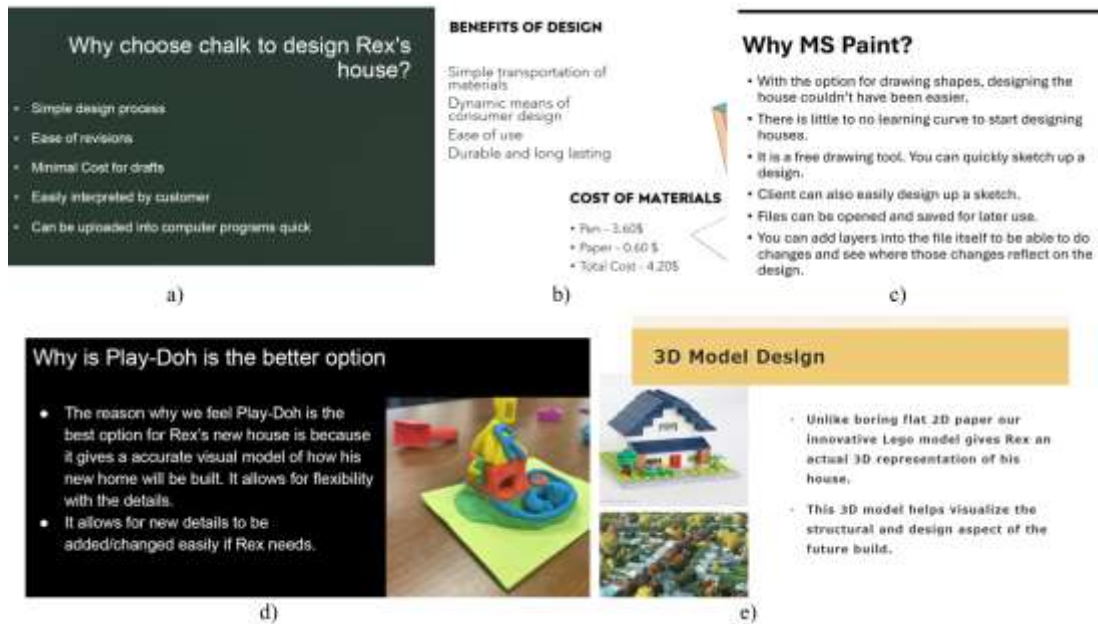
Why choose chalk to design Rex's house?

- Simple design process
- Ease of revisions
- Minimal Cost for drafts
- Easily interpreted by customer
- Can be uploaded into computer programs quick

a)

BENEFITS OF DESIGN

Simple transportation of materials
Dynamic means of consumer design
Ease of use
Durable and long lasting

COST OF MATERIALS

- Pen – 3.60$
- Paper – 0.60 $
- Total Cost – 4.20$

b)

Why MS Paint?

- With the option for drawing shapes, designing the house couldn't have been easier.
- There is little to no learning curve to start designing houses.
- It is a free drawing tool. You can quickly sketch up a design.
- Client can also easily design up a sketch.
- Files can be opened and saved for later use.
- You can add layers into the file itself to be able to do changes and see where those changes reflect on the design.

c)

Why is Play-Doh is the better option

- The reason why we feel Play-Doh is the best option for Rex's new house is because it gives a accurate visual model of how his new home will be built. It allows for flexibility with the details.
- It allows for new details to be added/changed easily if Rex needs.

d)

3D Model Design

- Unlike boring flat 2D paper our innovative Lego model gives Rex an actual 3D representation of his house.
- This 3D model helps visualize the structural and design aspect of the future build.

e)